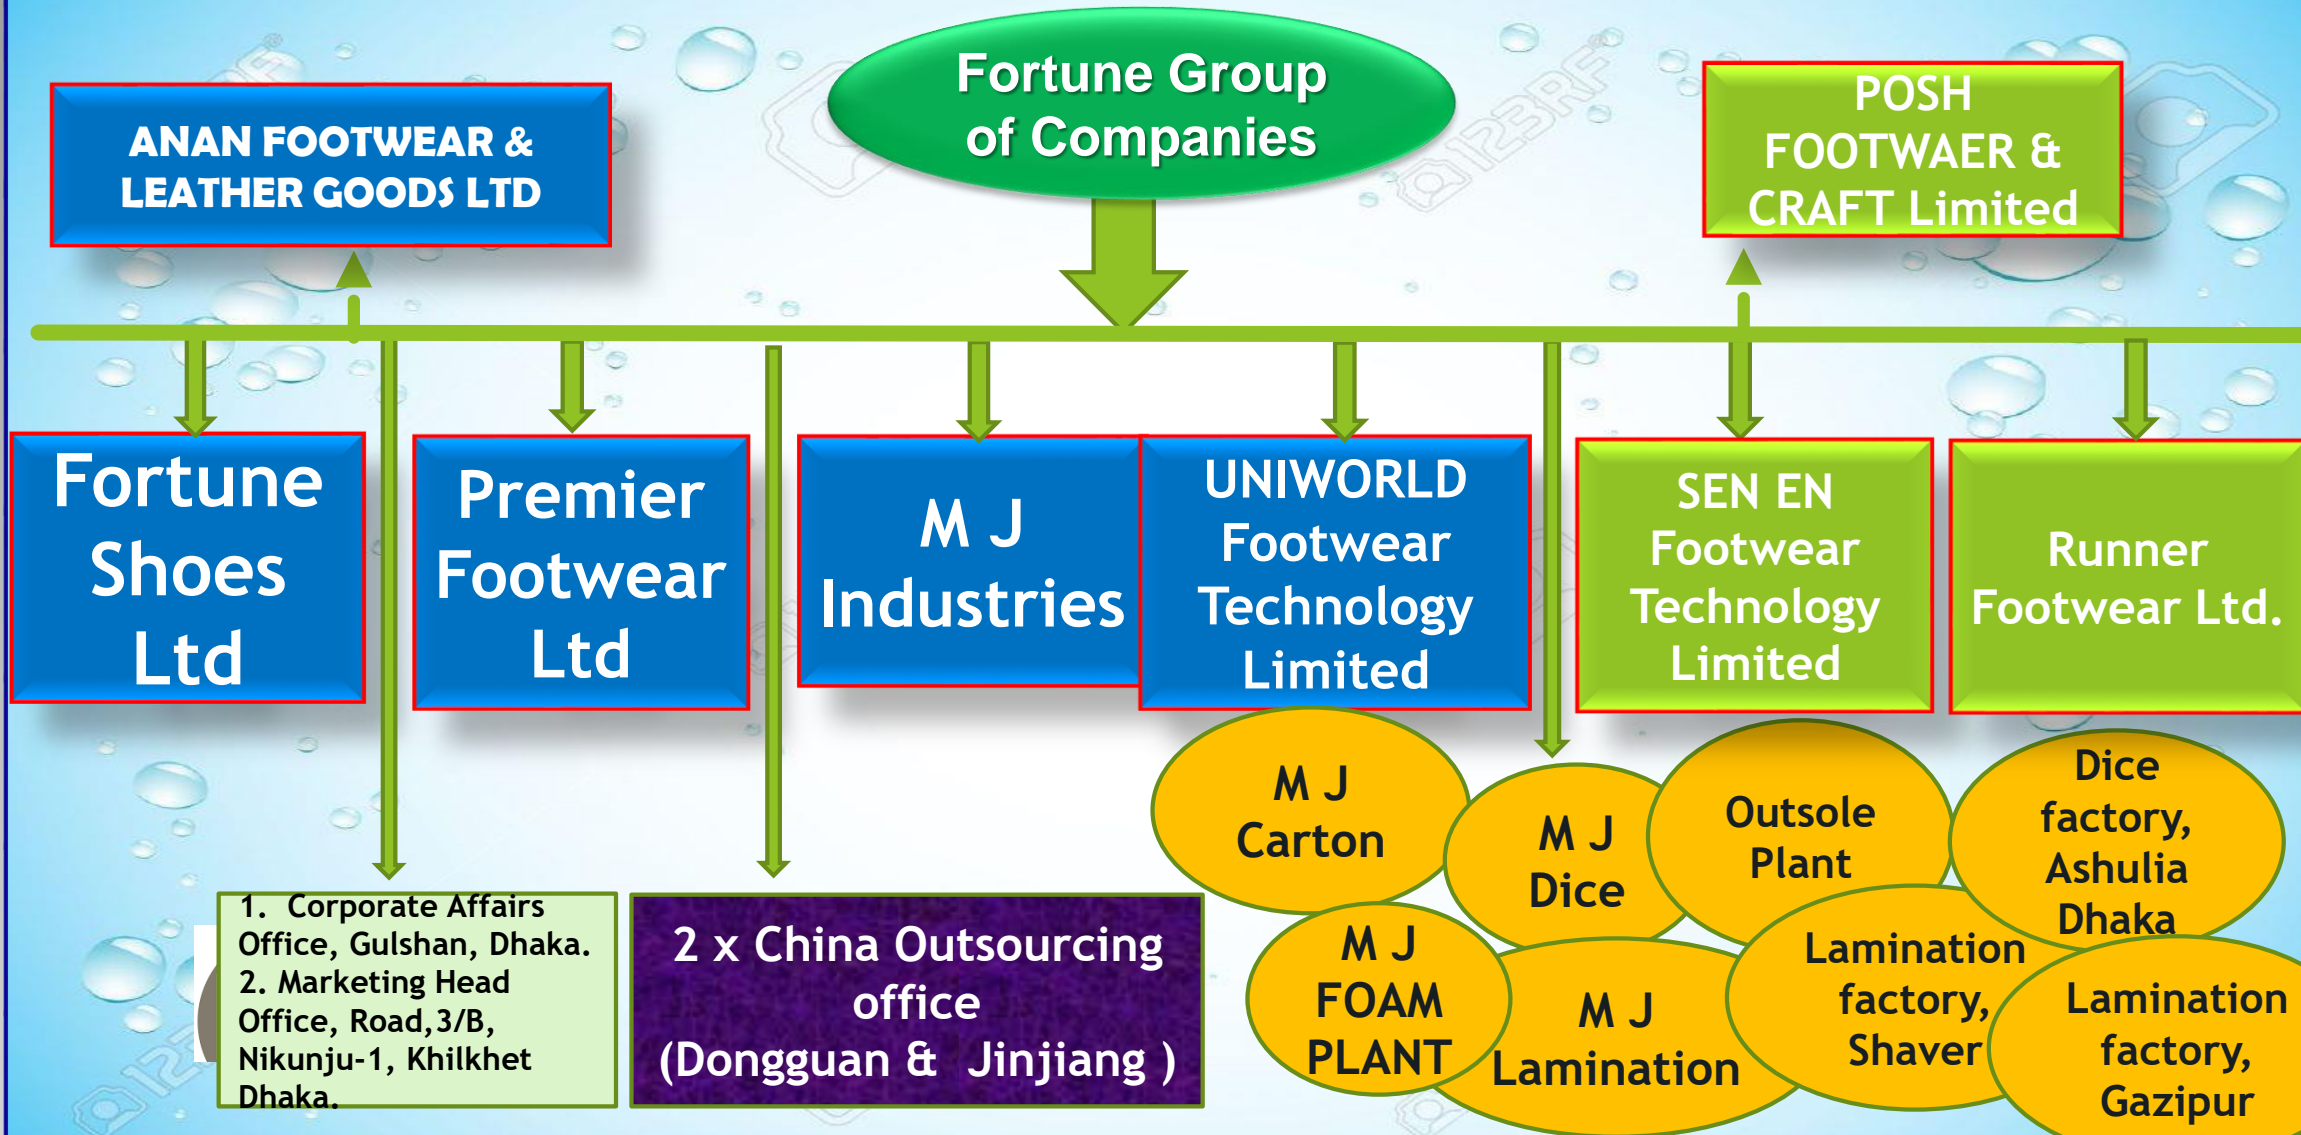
Fortune Group of Companies

ANAN FOOTWEAR & LEATHER GOODS LTD

POSH FOOTWAER & CRAFT Limited

Fortune Shoes Ltd

Premier Footwear Ltd

M J Industries

UNIWORLD Footwear Technology Limited

SEN EN Footwear Technology Limited

Runner Footwear Ltd.

M J Carton

M J Dice

Outsole Plant

Dice factory, Ashulia Dhaka

M J FOAM PLANT

M J Lamination

Lamination factory, Shaver

Lamination factory, Gazipur

1. Corporate Affairs Office, Gulshan, Dhaka.
2. Marketing Head Office, Road,3/B, Nikunju-1, Khilkhet Dhaka.

2 x China Outsourcing office (Dongguan & Jinjiang )